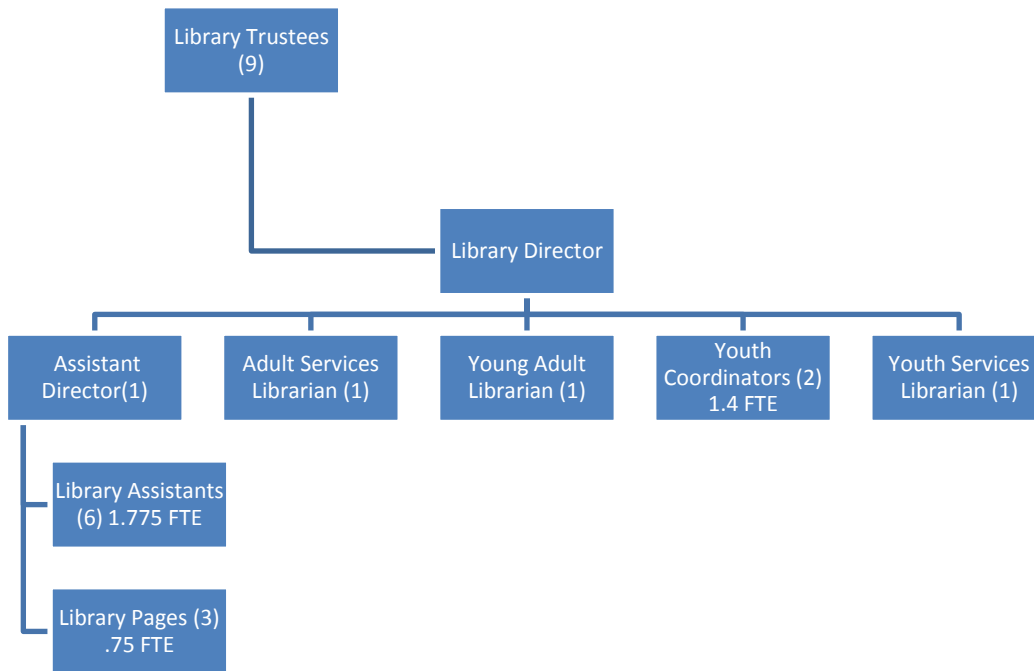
Library Trustees (9)

Library Director

Assistant Director(1)

Adult Services Librarian (1)

Young Adult Librarian (1)

Youth Coordinators (2) 1.4 FTE

Youth Services Librarian (1)

Library Assistants (6) 1.775 FTE

Library Pages (3) .75 FTE